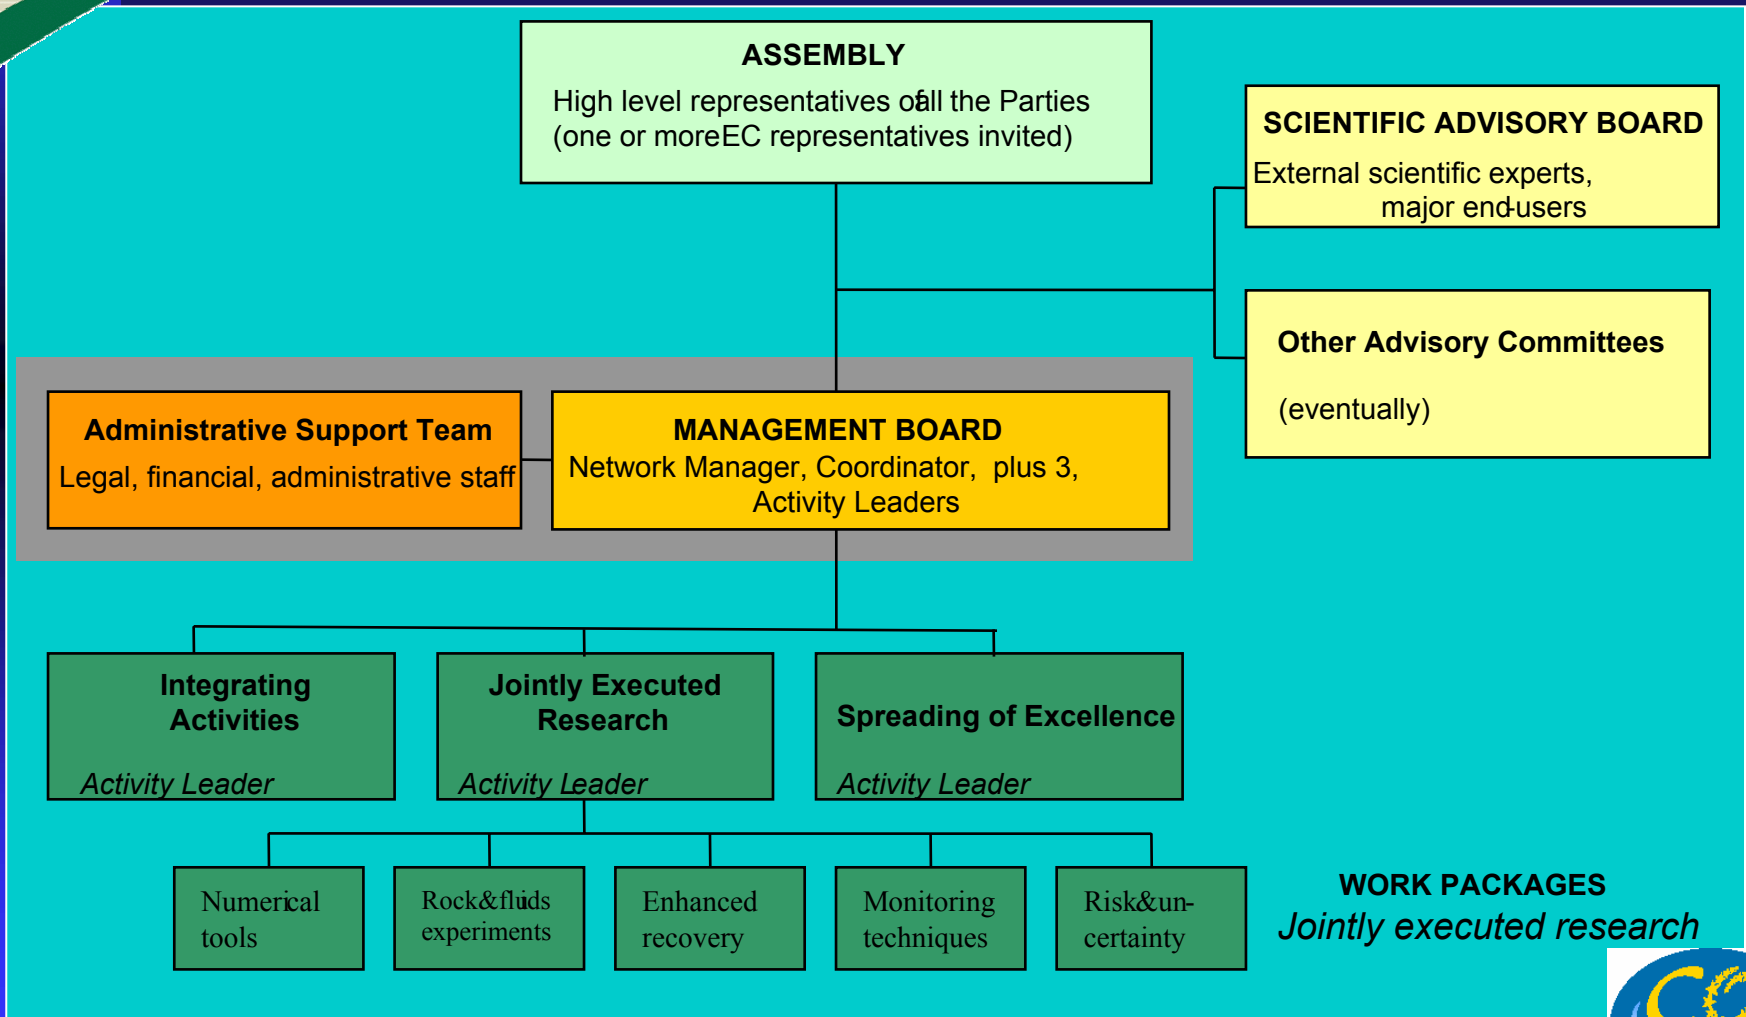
ASSEMBLY
High level representatives ofall the Parties (one or moreEC representatives invited)

SCIENTIFIC ADVISORY BOARD
External scientific experts, major end-users

Other Advisory Committees
(eventually)

Administrative Support Team
Legal, financial, administrative staff

MANAGEMENT BOARD
Network Manager, Coordinator, plus 3, Activity Leaders

Integrating Activities
Activity Leader

Jointly Executed Research
Activity Leader

Spreading of Excellence
Activity Leader

Numerical tools

Rock&fluids experiments

Enhanced recovery

Monitoring techniques

Risk&uncertainty

WORK PACKAGES
Jointly executed research